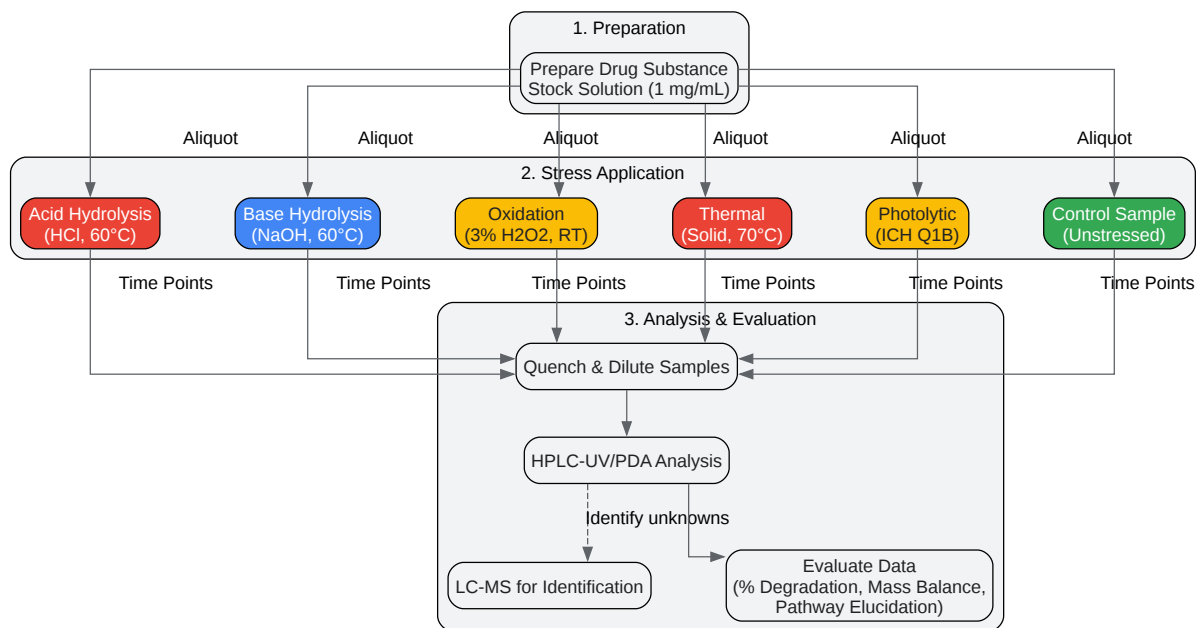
1. Preparation

Prepare Drug Substance Stock Solution (1 mg/mL)

Aliquot

Aliquot

Aliquot

Aliquot

Aliquot

Aliquot

2. Stress Application

Acid Hydrolysis (HCl, 60°C)

Base Hydrolysis (NaOH, 60°C)

Oxidation (3% H2O2, RT)

Thermal (Solid, 70°C)

Photolytic (ICH Q1B)

Control Sample (Unstressed)

Time Points

Time Points

Time Points

Time Points

Time Points

Time Points

3. Analysis & Evaluation

Quench & Dilute Samples

HPLC-UV/PDA Analysis

Identify unknowns

LC-MS for Identification

Evaluate Data (% Degradation, Mass Balance, Pathway Elucidation)